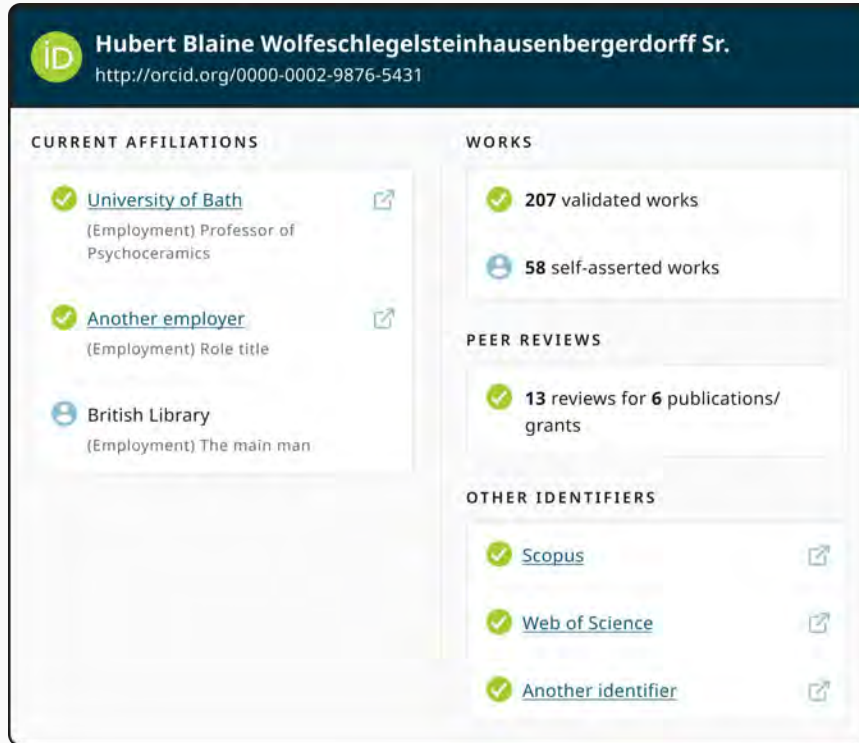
iD

Hubert Blaine Wolfeschlegelsteinhausenbergerdorff Sr.
http://orcid.org/0000-0002-9876-5431

CURRENT AFFILIATIONS

University of Bath
(Employment) Professor of Psychoceramics

Another employer
(Employment) Role title

British Library
(Employment) The main man

WORKS

207 validated works

58 self-asserted works

PEER REVIEWS

13 reviews for 6 publications/ grants

OTHER IDENTIFIERS

Scopus

Web of Science

Another identifier